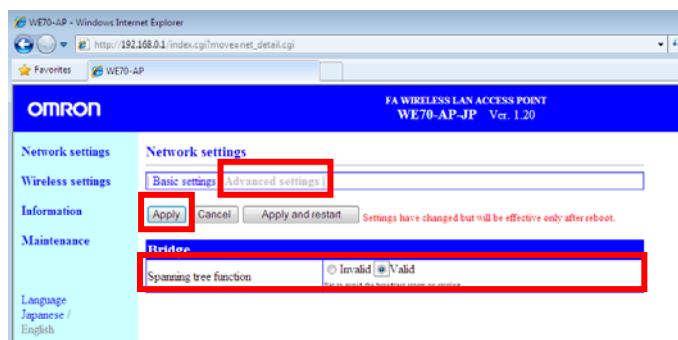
WE70-AP - Windows Internet Explorer

http://192.168.0.1/index.cgi?move=net_detail.cgi

Favorites | WE70-AP

OMRON

FA WIRELESS LAN ACCESS POINT
WE70-AP-JP Ver. 1.20

Network settings
Wireless settings
Information
Maintenance

Network settings

Basic settings | Advanced settings

Apply | Cancel | Apply and restart | Settings have changed but will be effective only after reboot.

Bridge

| Spanning tree function | Invalid Valid |
|---|---|

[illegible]

Language
Japanese /
English